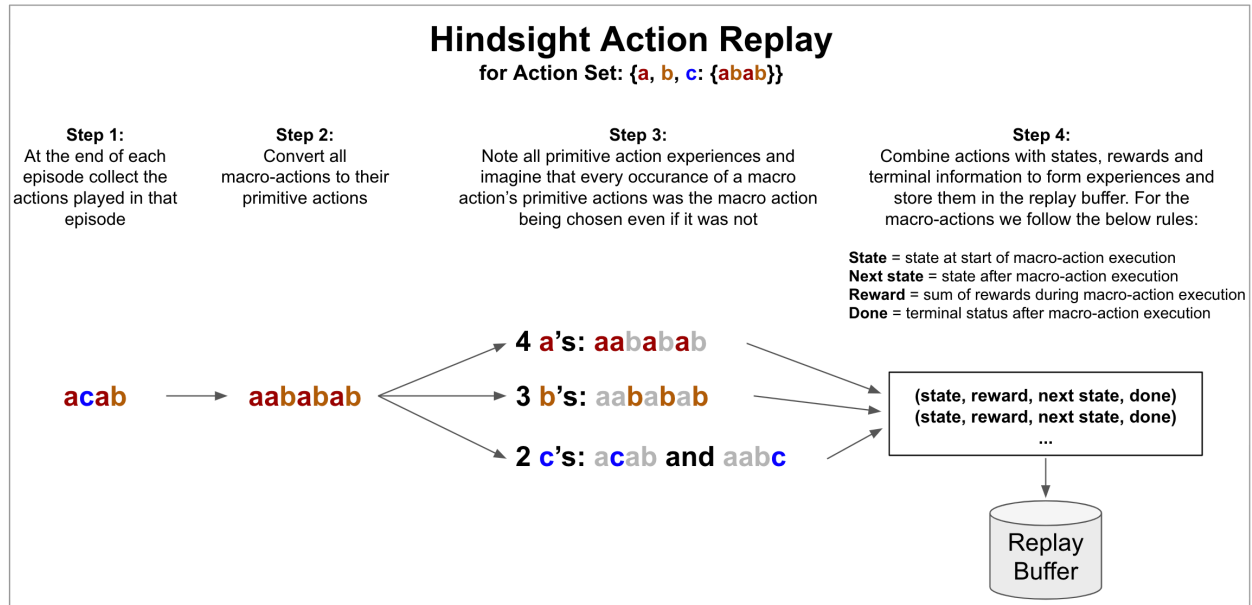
Hindsight Action Replay
for Action Set: {a, b, c: {abab}}

Step 1:
At the end of each episode collect the actions played in that episode

Step 2:
Convert all macro-actions to their primitive actions

Step 3:
Note all primitive action experiences and imagine that every occurance of a macro action's primitive actions was the macro action being chosen even if it was not

Step 4:
Combine actions with states, rewards and terminal information to form experiences and store them in the replay buffer. For the macro-actions we follow the below rules:

**State** = state at start of macro-action execution
**Next state** = state after macro-action execution
**Reward** = sum of rewards during macro-action execution
**Done** = terminal status after macro-action execution

acab

aababab

4 a's: aababab

3 b's: aababab

2 c's: acab and aabc

(state, reward, next state, done)
(state, reward, next state, done)
...

Replay Buffer